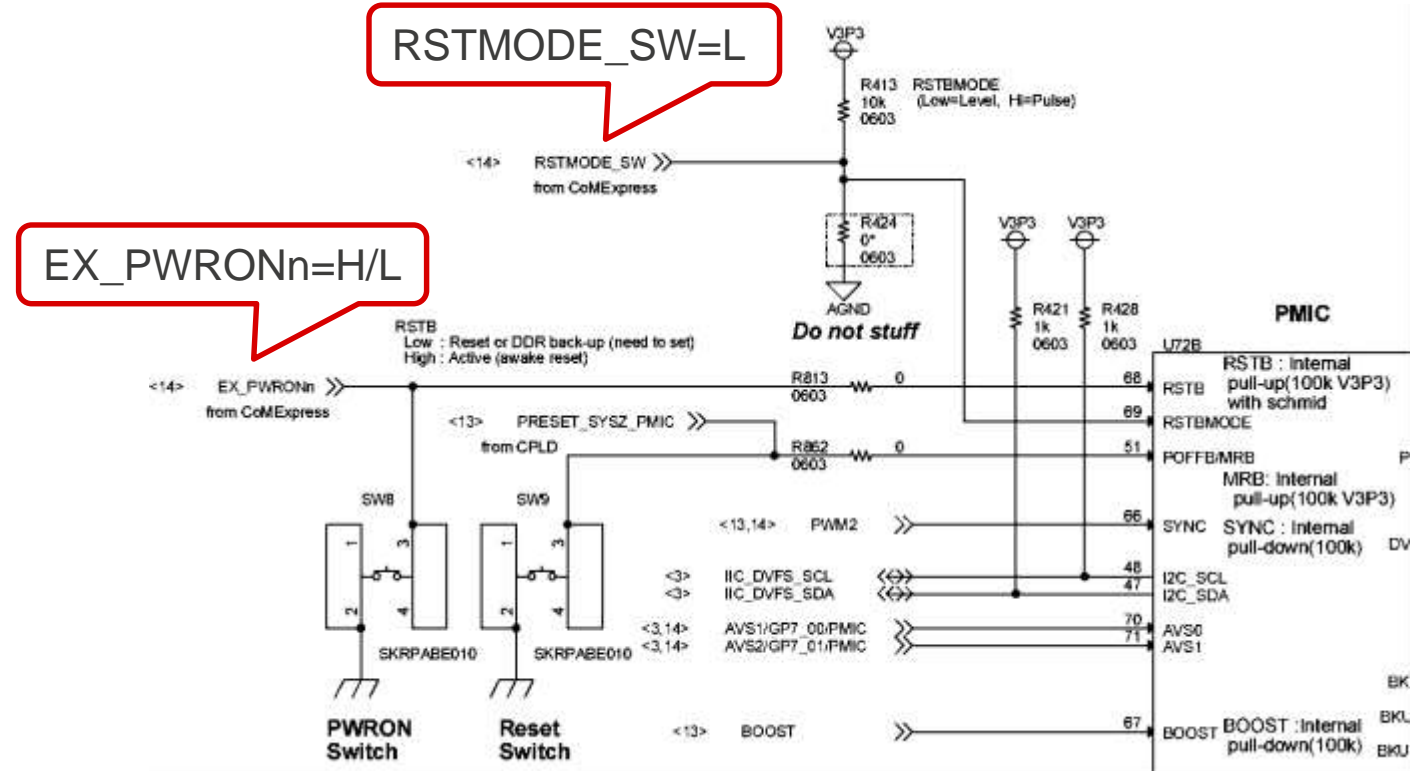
RSTMODE_SW=L

V3P3

R413 10k 0603

RSTBMODE (Low=Level, Hi=Pulse)

<14> RSTMODE_SW

from CoMExpress

R424 0* 0603

AGND

Do not stuff

EX_PWRONn=H/L

V3P3 V3P3

R421 1k 0603

R428 1k 0603

PMIC

U72B

RSTB
Low : Reset or DDR back-up (need to set)
High : Active (awake reset)

<14> EX_PWRONn

from CoMExpress

R813 0603 0

68 RSTB

RSTB : Internal pull-up(100k V3P3) with schmid

69 RSTBMODE

<13> PRESET_SYSZ_PMIC

from CPLD

R862 0603 0

51 POFFB/MRB

MRB: Internal pull-up(100k V3P3)

P

SW8

SW9

1 3 2 4

1 3 2 4

<13,14> PWM2

66 SYNC

SYNC : Internal pull-down(100k)

DV

<3> IIC_DVFS_SCL

<3> IIC_DVFS_SDA

48 I2C_SCL

47 I2C_SDA

<3,14> AVS1/GP7_00/PMIC

<3,14> AVS2/GP7_01/PMIC

70 AVS0

71 AVS1

SKRPABE010

SKRPABE010

BK

PWRON Switch

Reset Switch

<13> BOOST

67 BOOST

BOOST :Internal pull-down(100k)

BKU

BKU